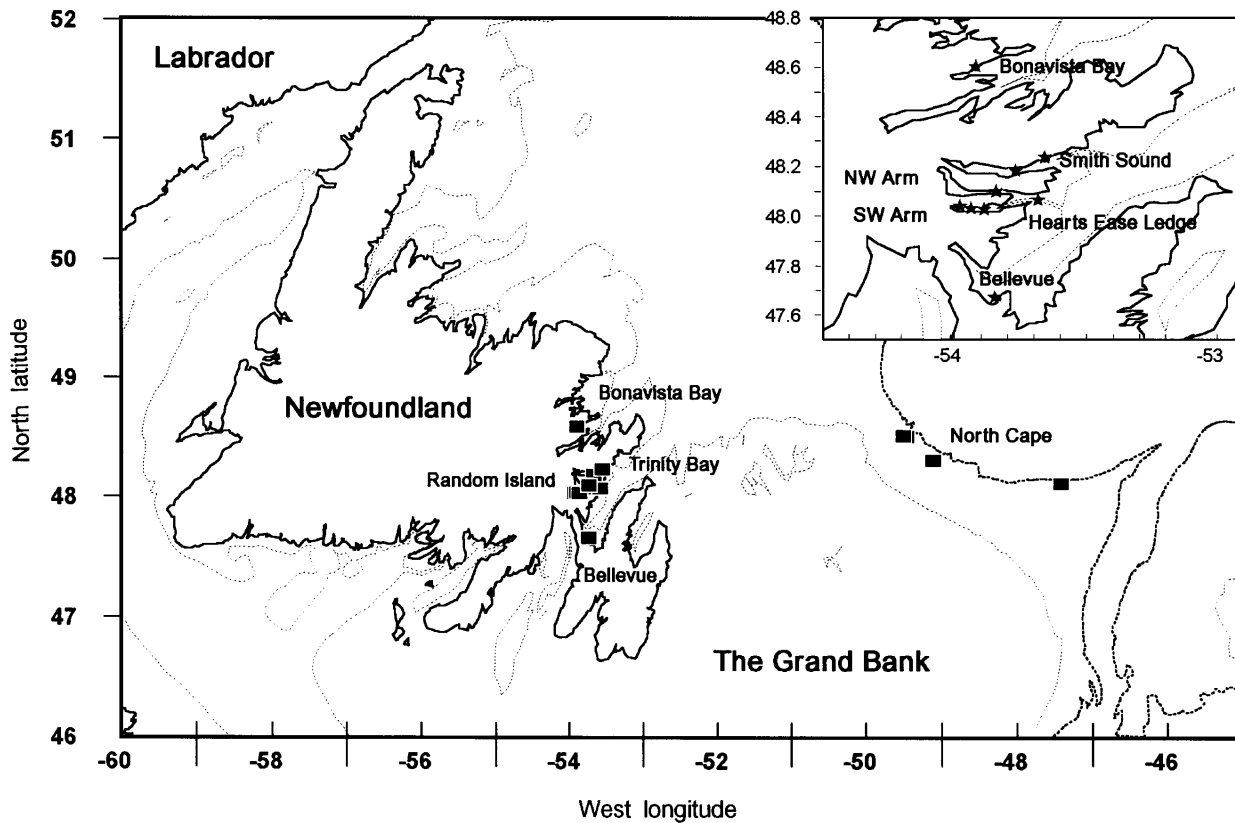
52
51
50
49
48
47
46
North latitude
Labrador
Newfoundland
Bonavista Bay
Random Island
Trinity Bay
Bellevue
North Cape
The Grand Bank
-60
-58
-56
-54
-52
-50
-48
-46
West longitude
48.8
48.6
48.4
48.2
48.0
47.8
47.6
Bonavista Bay
Smith Sound
NW Arm
SW Arm
Hearts Ease Ledge
Bellevue
-54
-53